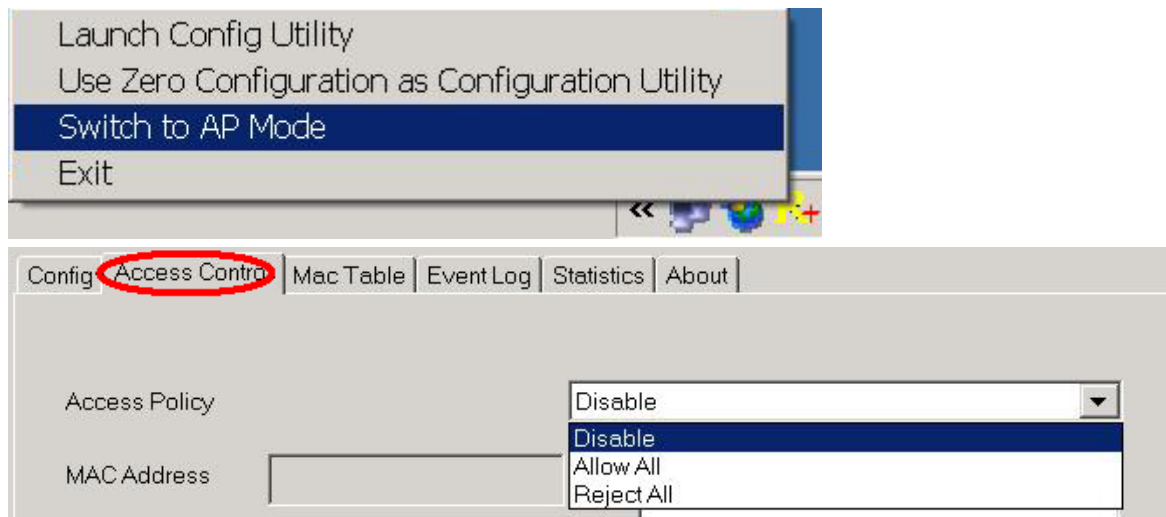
Launch Config Utility
Use Zero Configuration as Configuration Utility
Switch to AP Mode
Exit

Config | Access Contro | Mac Table | Event Log | Statistics | About

Access Policy
Disable
Disable
Allow All
Reject All

MAC Address